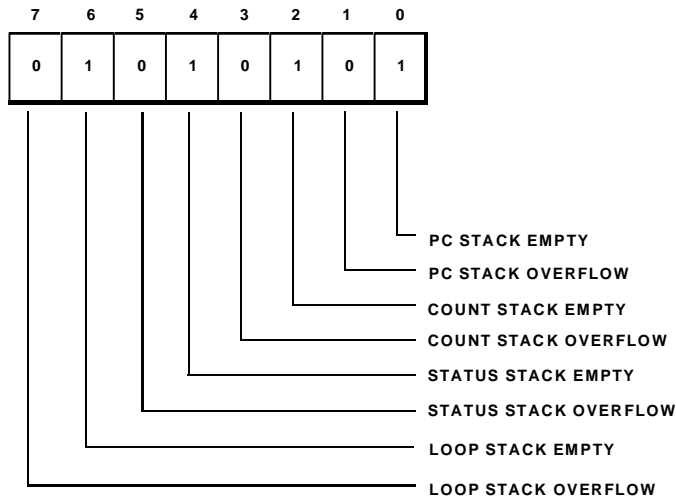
| 7 | 6 | 5 | 4 | 3 | 2 | 1 | 0 |
|---|---|---|---|---|---|---|---|
| 0 | 1 | 0 | 1 | 0 | 1 | 0 | 1 |

PC STACK EMPTY
PC STACK OVERFLOW
COUNT STACK EMPTY
COUNT STACK OVERFLOW
STATUS STACK EMPTY
STATUS STACK OVERFLOW
LOOP STACK EMPTY
LOOP STACK OVERFLOW